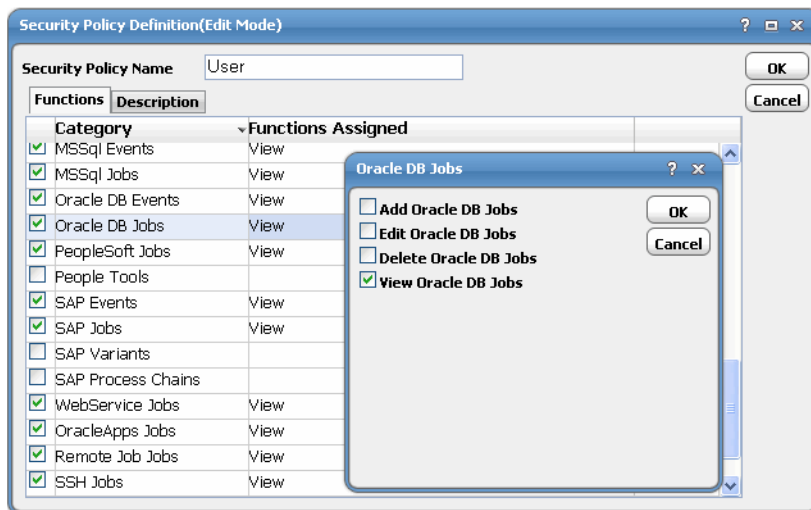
Security Policy Definition(Edit Mode)

? ☐ x

Security Policy Name User

OK

Cancel

Functions Description

| Category | Functions Assigned |
|---|---|
| MSSql Events | View |
| MSSql Jobs | View |
| Oracle DB Events | View |
| Oracle DB Jobs | View |
| PeopleSoft Jobs | View |
| People Tools | |
| SAP Events | View |
| SAP Jobs | View |
| SAP Variants | |
| SAP Process Chains | |
| WebService Jobs | View |
| OracleApps Jobs | View |
| Remote Job Jobs | View |
| SSH Jobs | View |

Oracle DB Jobs

? x

Add Oracle DB Jobs
Edit Oracle DB Jobs
Delete Oracle DB Jobs
View Oracle DB Jobs

OK

Cancel